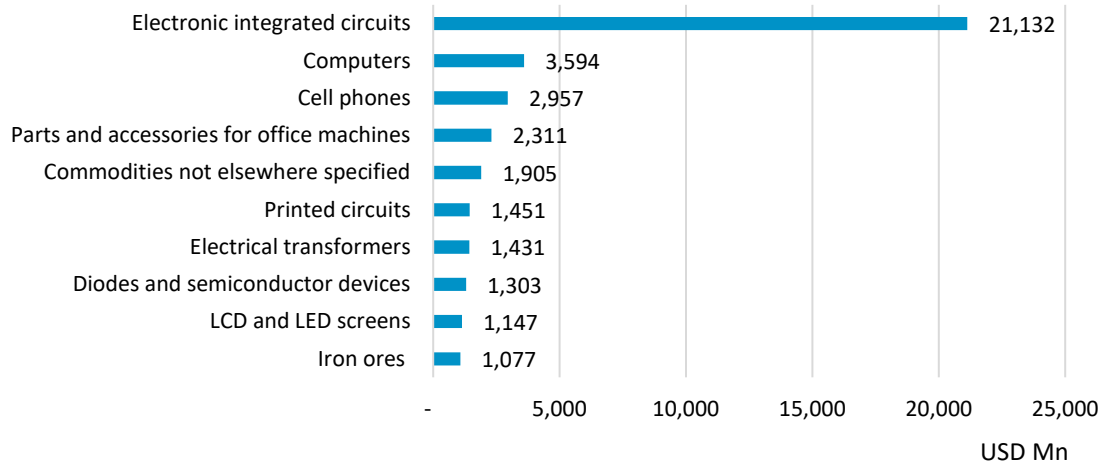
Electronic integrated circuits 21,132
Computers 3,594
Cell phones 2,957
Parts and accessories for office machines 2,311
Commodities not elsewhere specified 1,905
Printed circuits 1,451
Electrical transformers 1,431
Diodes and semiconductor devices 1,303
LCD and LED screens 1,147
Iron ores 1,077

- 5,000 10,000 15,000 20,000 25,000

USD Mn